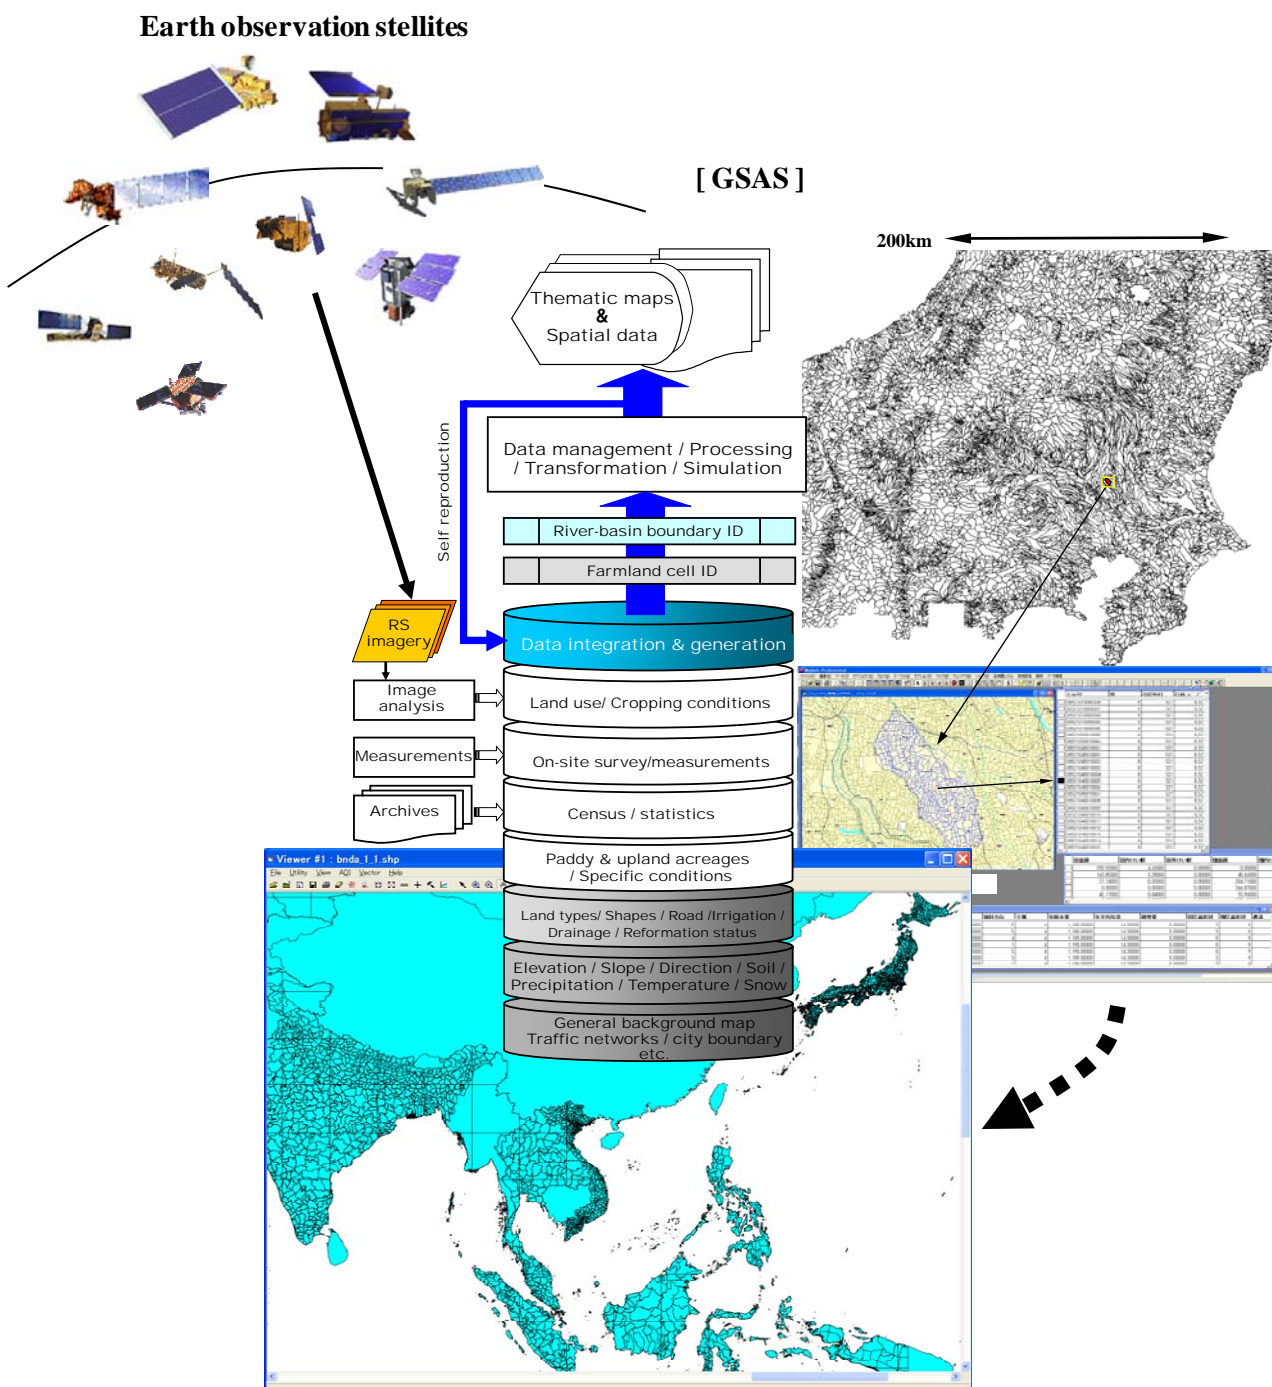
Earth observation stellites

[ GSAS ]

200km

Thematic maps & Spatial data

Self reproduction

Data management / Processing / Transformation / Simulation

River-basin boundary ID

Farmland cell ID

RS imagery

Data integration & generation

Image analysis

Land use/ Cropping conditions

Measurements

On-site survey/measurements

Archives

Census / statistics

Viewer #1 : bnda_1_1.shp

File Utility View AOI Vector Help

Paddy & upland acreages / Specific conditions

Land types/ Shapes / Road /Irrigation / Drainage / Reformation status

Elevation / Slope / Direction / Soil / Precipitation / Temperature / Snow

General background map Traffic networks / city boundary etc.